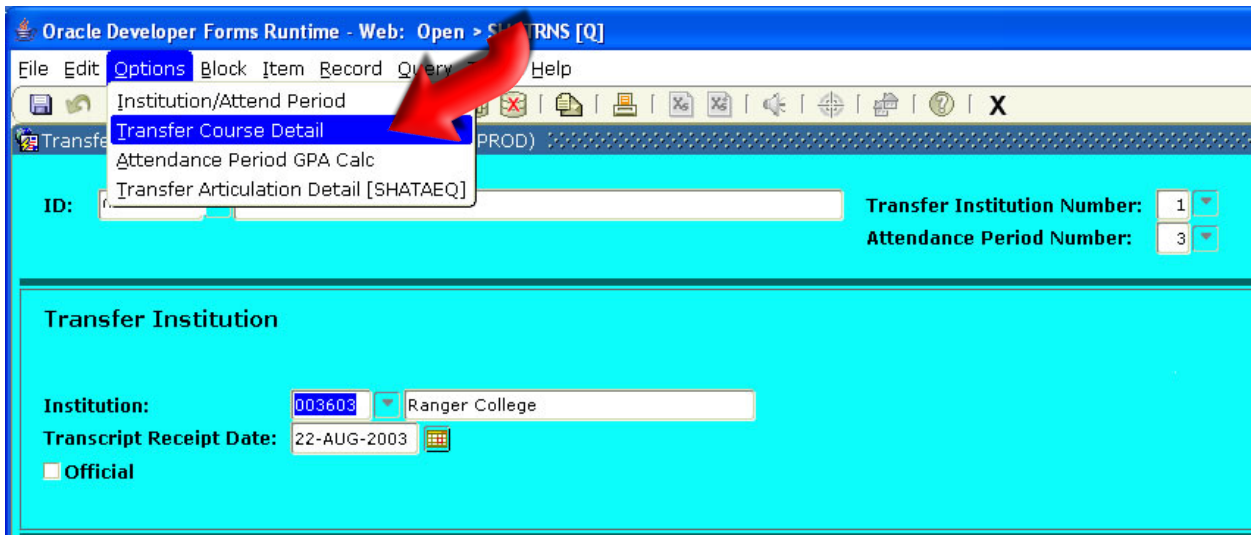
Oracle Developer Forms Runtime - Web: Open > SH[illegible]TRNS [Q]

File Edit Options Block Item Record Query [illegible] Help

X

Transfe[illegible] PROD)

Institution/Attend Period
Transfer Course Detail
Attendance Period GPA Calc
Transfer Articulation Detail [SHATAEQ]

ID:

Transfer Institution Number: 1
Attendance Period Number: 3

Transfer Institution

Institution: 003603 Ranger College
Transcript Receipt Date: 22-AUG-2003
Official